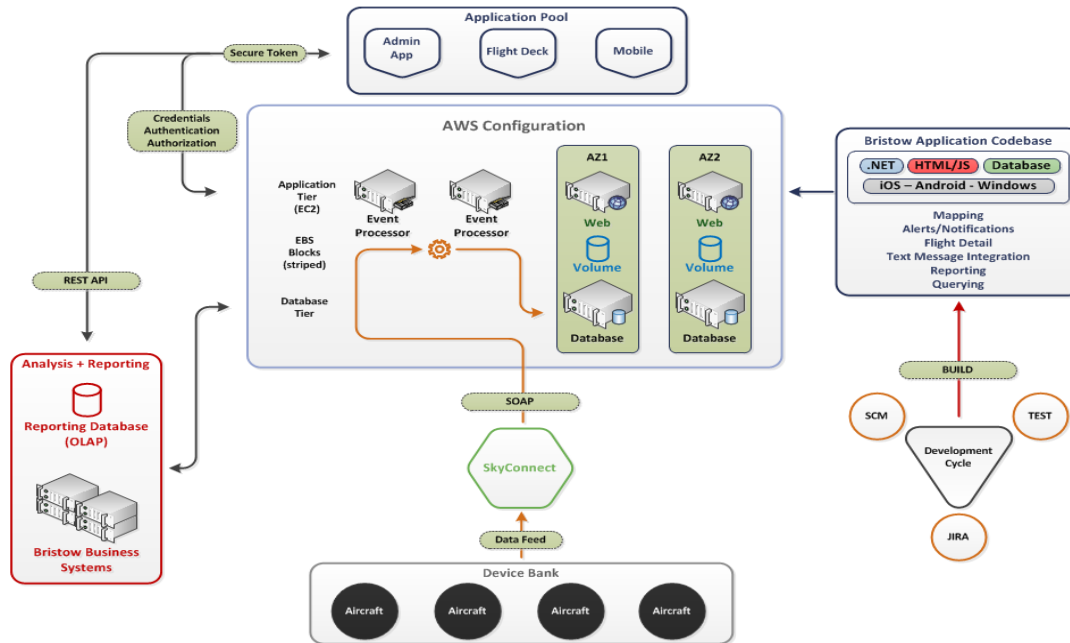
Application Pool

Admin App

Flight Deck

Mobile

Secure Token

Credentials Authentication Authorization

AWS Configuration

Application Tier (EC2)

EBS Blocks (striped)

Database Tier

Event Processor

Event Processor

AZ1

Web

Volume

Database

AZ2

Web

Volume

Database

Bristow Application Codebase

.NET

HTML/JS

Database

iOS – Android - Windows

Mapping
Alerts/Notifications
Flight Detail
Text Message Integration
Reporting
Querying

REST API

Analysis + Reporting

Reporting Database (OLAP)

Bristow Business Systems

SOAP

SkyConnect

Data Feed

Device Bank

Aircraft

Aircraft

Aircraft

Aircraft

BUILD

SCM

TEST

Development Cycle

JIRA